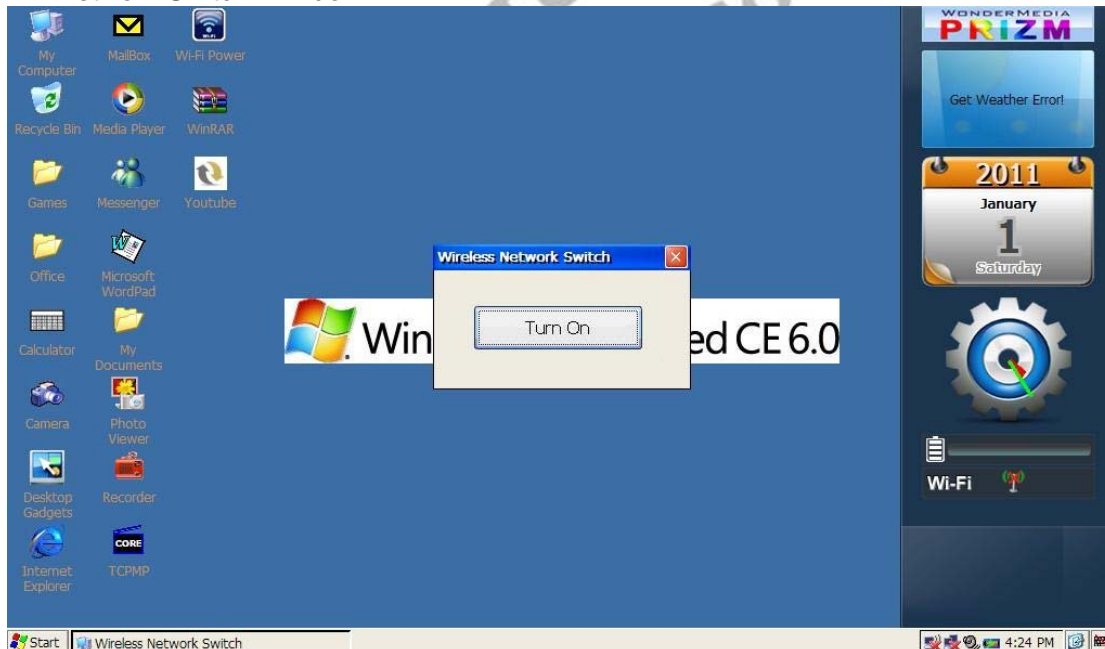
My Computer
MailBox
Wi-Fi Power
Recycle Bin
Media Player
WinRAR
Games
Messenger
Youtube
Office
Microsoft WordPad
Calculator
My Documents
Camera
Photo Viewer
Desktop Gadgets
Recorder
Internet Explorer
CORE
TCPMP

Win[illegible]ed CE 6.0

Wireless Network Switch
Turn On

WONDERMEDIA
PRIZM
Get Weather Error!
2011
January
1
Saturday
Wi-Fi

Start
Wireless Network Switch
4:24 PM